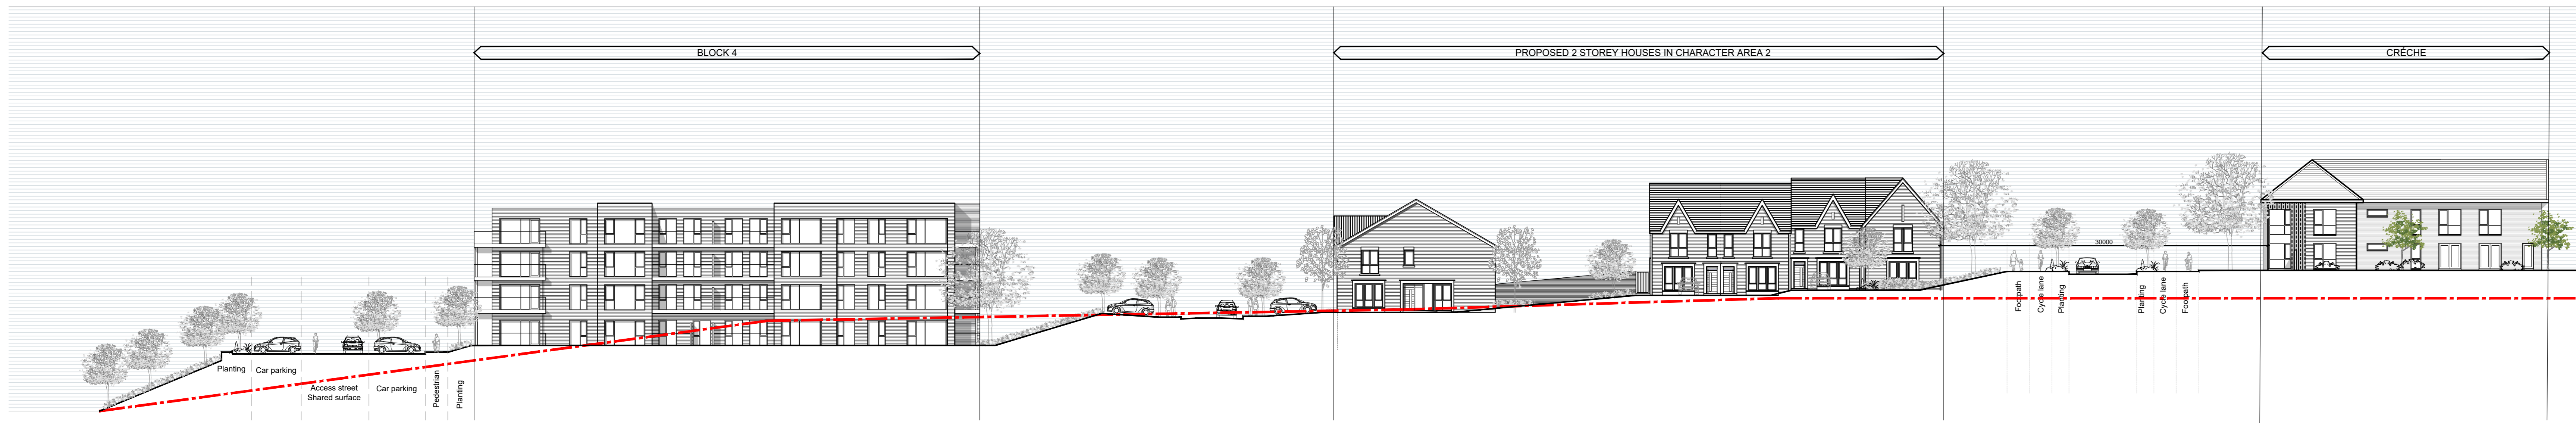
BLOCK 4

PROPOSED 2 STOREY HOUSES IN CHARACTER AREA 2

CRÉCHE

30000

Planting
Car parking
Access street
Shared surface
Car parking
Pedestrian
Planting

Footpath
Cycle lane
Planting

Planting
Cycle lane
Footpath